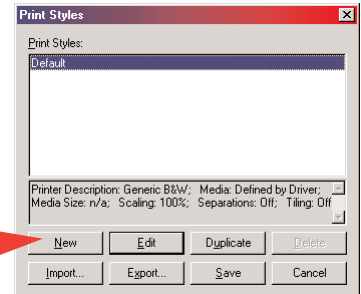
Print Styles

Print Styles:

Default

Printer Description: Generic B&W; Media: Defined by Driver; Media Size: n/a; Scaling: 100%; Separations: Off; Tiling: Off

New
Edit
Duplicate
Delete
Import...
Export...
Save
Cancel